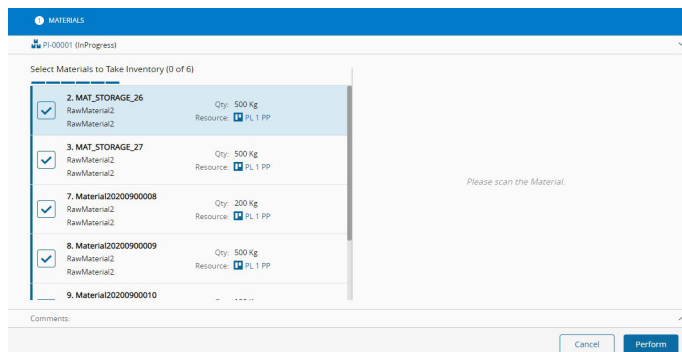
MATERIALS

PI-00001 (InProgress)

Select Materials to Take Inventory (0 of 6)

2. MAT_STORAGE_26
RawMaterial2
RawMaterial2
Qty: 500 Kg
Resource: PL 1 PP

3. MAT_STORAGE_27
RawMaterial2
RawMaterial2
Qty: 500 Kg
Resource: PL 1 PP

7. Material20200900008
RawMaterial2
RawMaterial2
Qty: 200 Kg
Resource: PL 1 PP

8. Material20200900009
RawMaterial2
RawMaterial2
Qty: 500 Kg
Resource: PL 1 PP

9. Material20200900010

Please scan the Material.

Comments:

Cancel
Perform